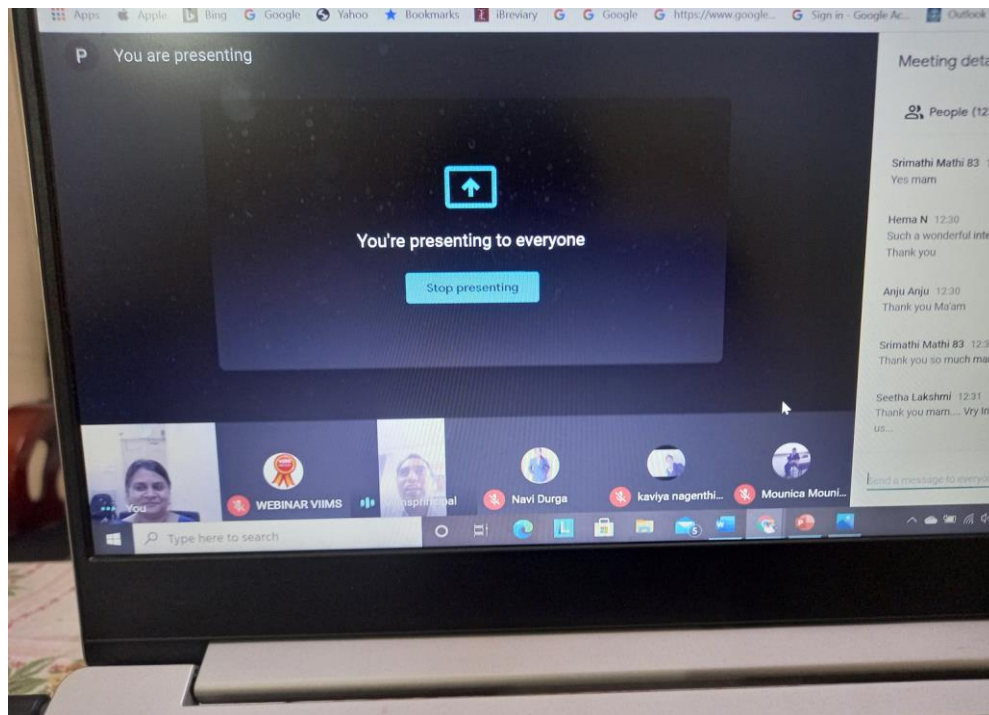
Apps Apple Bing Google Yahoo Bookmarks iBreviary Google Google https://www.google... Sign in - Google Ac... Outlook

P You are presenting

You're presenting to everyone

Stop presenting

Meeting deta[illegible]

People (12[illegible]

Srimathi Mathi 83 1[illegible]
Yes mam

Hema N 12:30
Such a wonderful inte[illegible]
Thank you

Anju Anju 12:30
Thank you Ma'am

Srimathi Mathi 83 12:3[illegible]
Thank you so much ma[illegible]

Seetha Lakshmi 12:31
Thank you mam.... Vry in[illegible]
us...

Send a message to everyo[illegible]

You

WEBINAR VIIMS

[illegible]principal

Navi Durga

kaviya nagenthi...

Mounica Mouni...

Type here to search